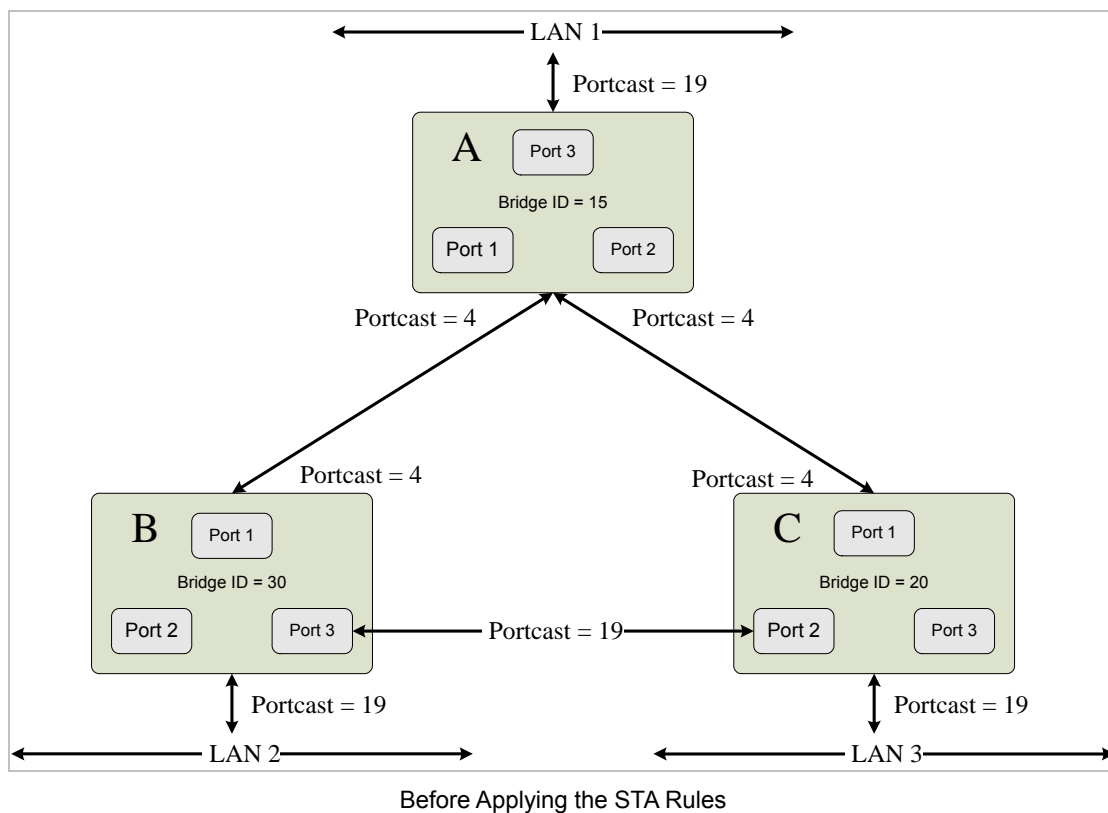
LAN 1

Portcast = 19

A

Port 3

Bridge ID = 15

Port 1

Port 2

Portcast = 4

Portcast = 4

Portcast = 4

Portcast = 4

B

Port 1

Bridge ID = 30

Port 2

Port 3

Portcast = 19

C

Port 1

Bridge ID = 20

Port 2

Port 3

Portcast = 19

Portcast = 19

LAN 2

LAN 3

Before Applying the STA Rules